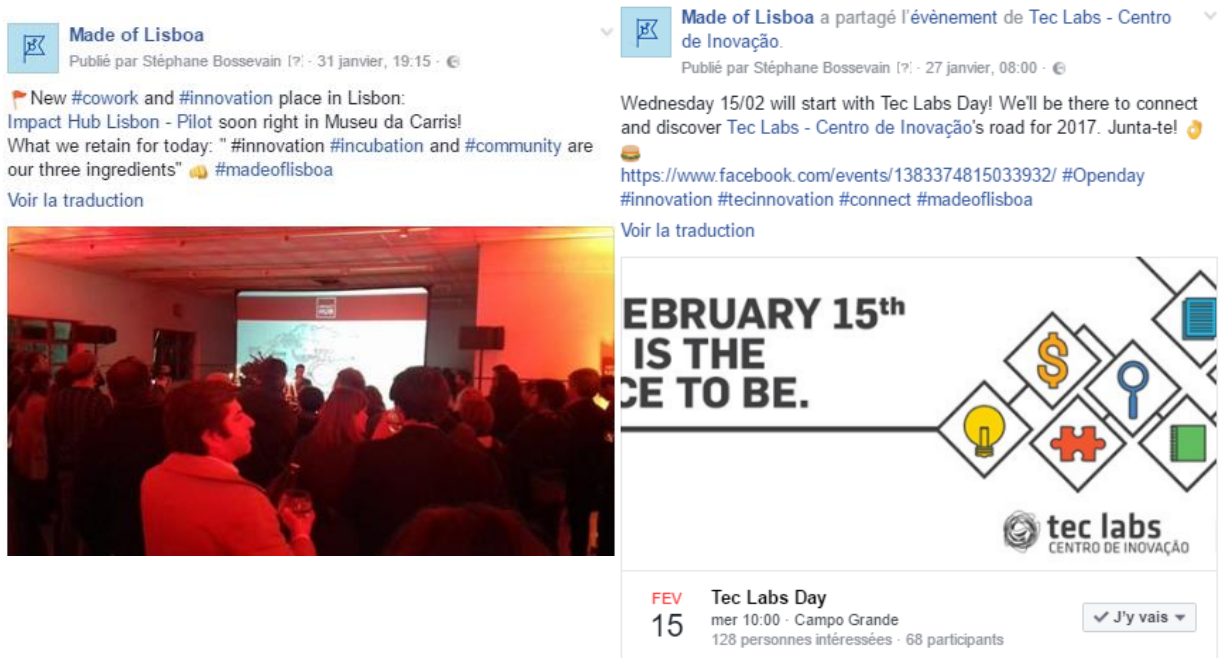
Made of Lisboa
Publié par Stéphane Bossevain [?] · 31 janvier, 19:15 ·

New #cowork and #innovation place in Lisbon:
Impact Hub Lisbon - Pilot soon right in Museu da Carris!
What we retain for today: " #innovation #incubation and #community are our three ingredients" #madeoflisboa

Voir la traduction

HUB

Made of Lisboa a partagé l'évènement de Tec Labs - Centro de Inovação.
Publié par Stéphane Bossevain [?] · 27 janvier, 08:00 ·

Wednesday 15/02 will start with Tec Labs Day! We'll be there to connect and discover Tec Labs - Centro de Inovação's road for 2017. Junta-te!

https://www.facebook.com/events/1383374815033932/ #Openday #innovation #tecinnovation #connect #madeoflisboa

Voir la traduction

EBRUARY 15th
IS THE
CE TO BE.

tec labs
CENTRO DE INOVAÇÃO

FEV
15
Tec Labs Day
mer 10:00 · Campo Grande
128 personnes intéressées · 68 participants
J'y vais